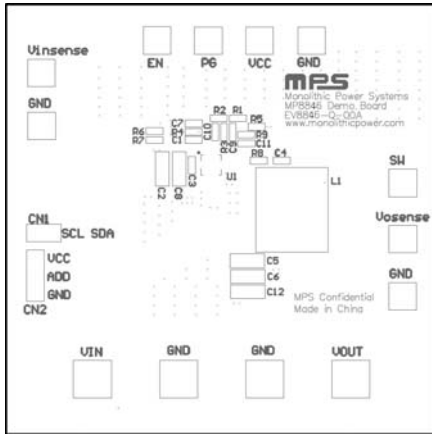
Vinsense

EN PG VCC GND

MPS
Monolithic Power Systems
MP8846 Demo Board
EV8846-Q-00A
www.monolithicpower.com

GND

R2 R1 R5
R6 R7 C7 R4 C1 C13 R9 C11
R8 C4
C2 C8 C3 U1 L1

SW

Vosense

CN1 SCL SDA

VCC
ADD
GND
CN2

C5
C6
C12

GND

MPS Confidential
Made in China

VIN GND GND VOUT